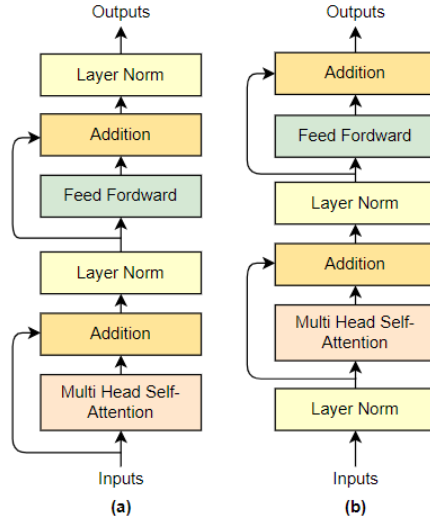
Outputs

Layer Norm

Addition

Feed Fordward

Layer Norm

Addition

Multi Head Self-Attention

Inputs

(a)

Outputs

Addition

Feed Fordward

Layer Norm

Addition

Multi Head Self-Attention

Layer Norm

Inputs

(b)